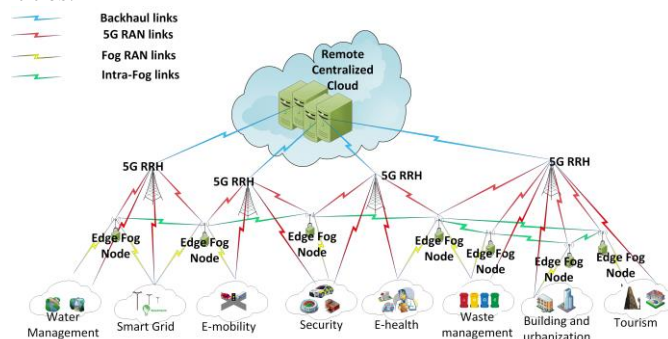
Backhaul links
5G RAN links
Fog RAN links
Intra-Fog links

Remote Centralized Cloud

5G RRH
5G RRH
5G RRH
5G RRH

Edge Fog Node
Edge Fog Node
Edge Fog Node
Edge Fog Node
Edge Fog Node
Edge Fog Node
Edge Fog Node

Water Management
Smart Grid
E-mobility
Security
E-health
Waste management
Building and urbanization
Tourism